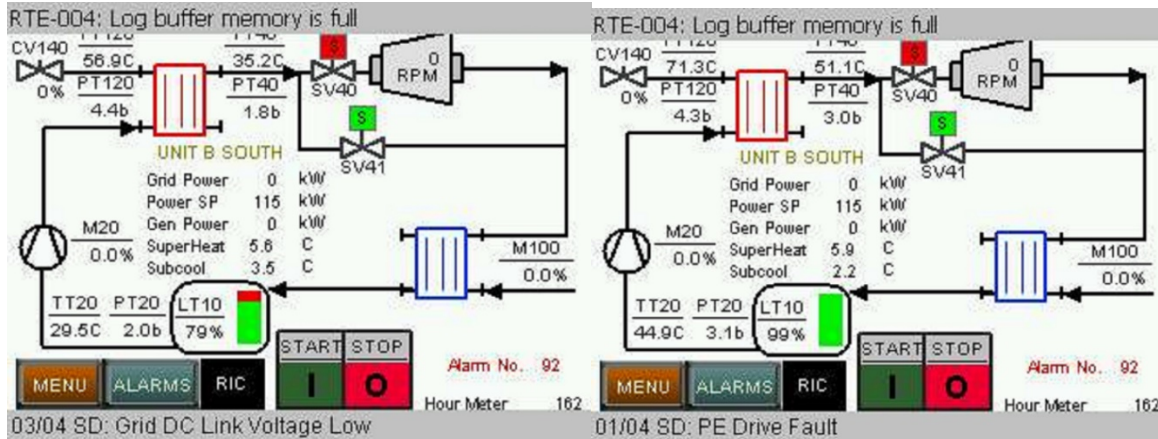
RTE-004: Log buffer memory is full

CV140
0%
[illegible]
56.9C
PT120
4.4b
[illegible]
35.2C
PT40
1.8b
S
SV40
0
RPM
S
SV41
UNIT B SOUTH

| Grid Power | 0 | kW |
|---|---|---|
| Power SP | 115 | kW |
| Gen Power | 0 | kW |
| SuperHeat | 5.6 | C |
| Subcool | 3.5 | C |

M20
0.0%
M100
0.0%
TT20
29.5C
PT20
2.0b
LT10
79%
START
STOP
I
O
Alarm No. 92
MENU
ALARMS
RIC
Hour Meter 162
03/04 SD: Grid DC Link Voltage Low

RTE-004: Log buffer memory is full

CV140
0%
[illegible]
71.3C
PT120
4.3b
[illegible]
51.1C
PT40
3.0b
S
SV40
0
RPM
S
SV41
UNIT B SOUTH

| Grid Power | 0 | kW |
|---|---|---|
| Power SP | 115 | kW |
| Gen Power | 0 | kW |
| SuperHeat | 5.9 | C |
| Subcool | 2.2 | C |

M20
0.0%
M100
0.0%
TT20
44.9C
PT20
3.1b
LT10
99%
START
STOP
I
O
Alarm No. 92
MENU
ALARMS
RIC
Hour Meter 162
01/04 SD: PE Drive Fault